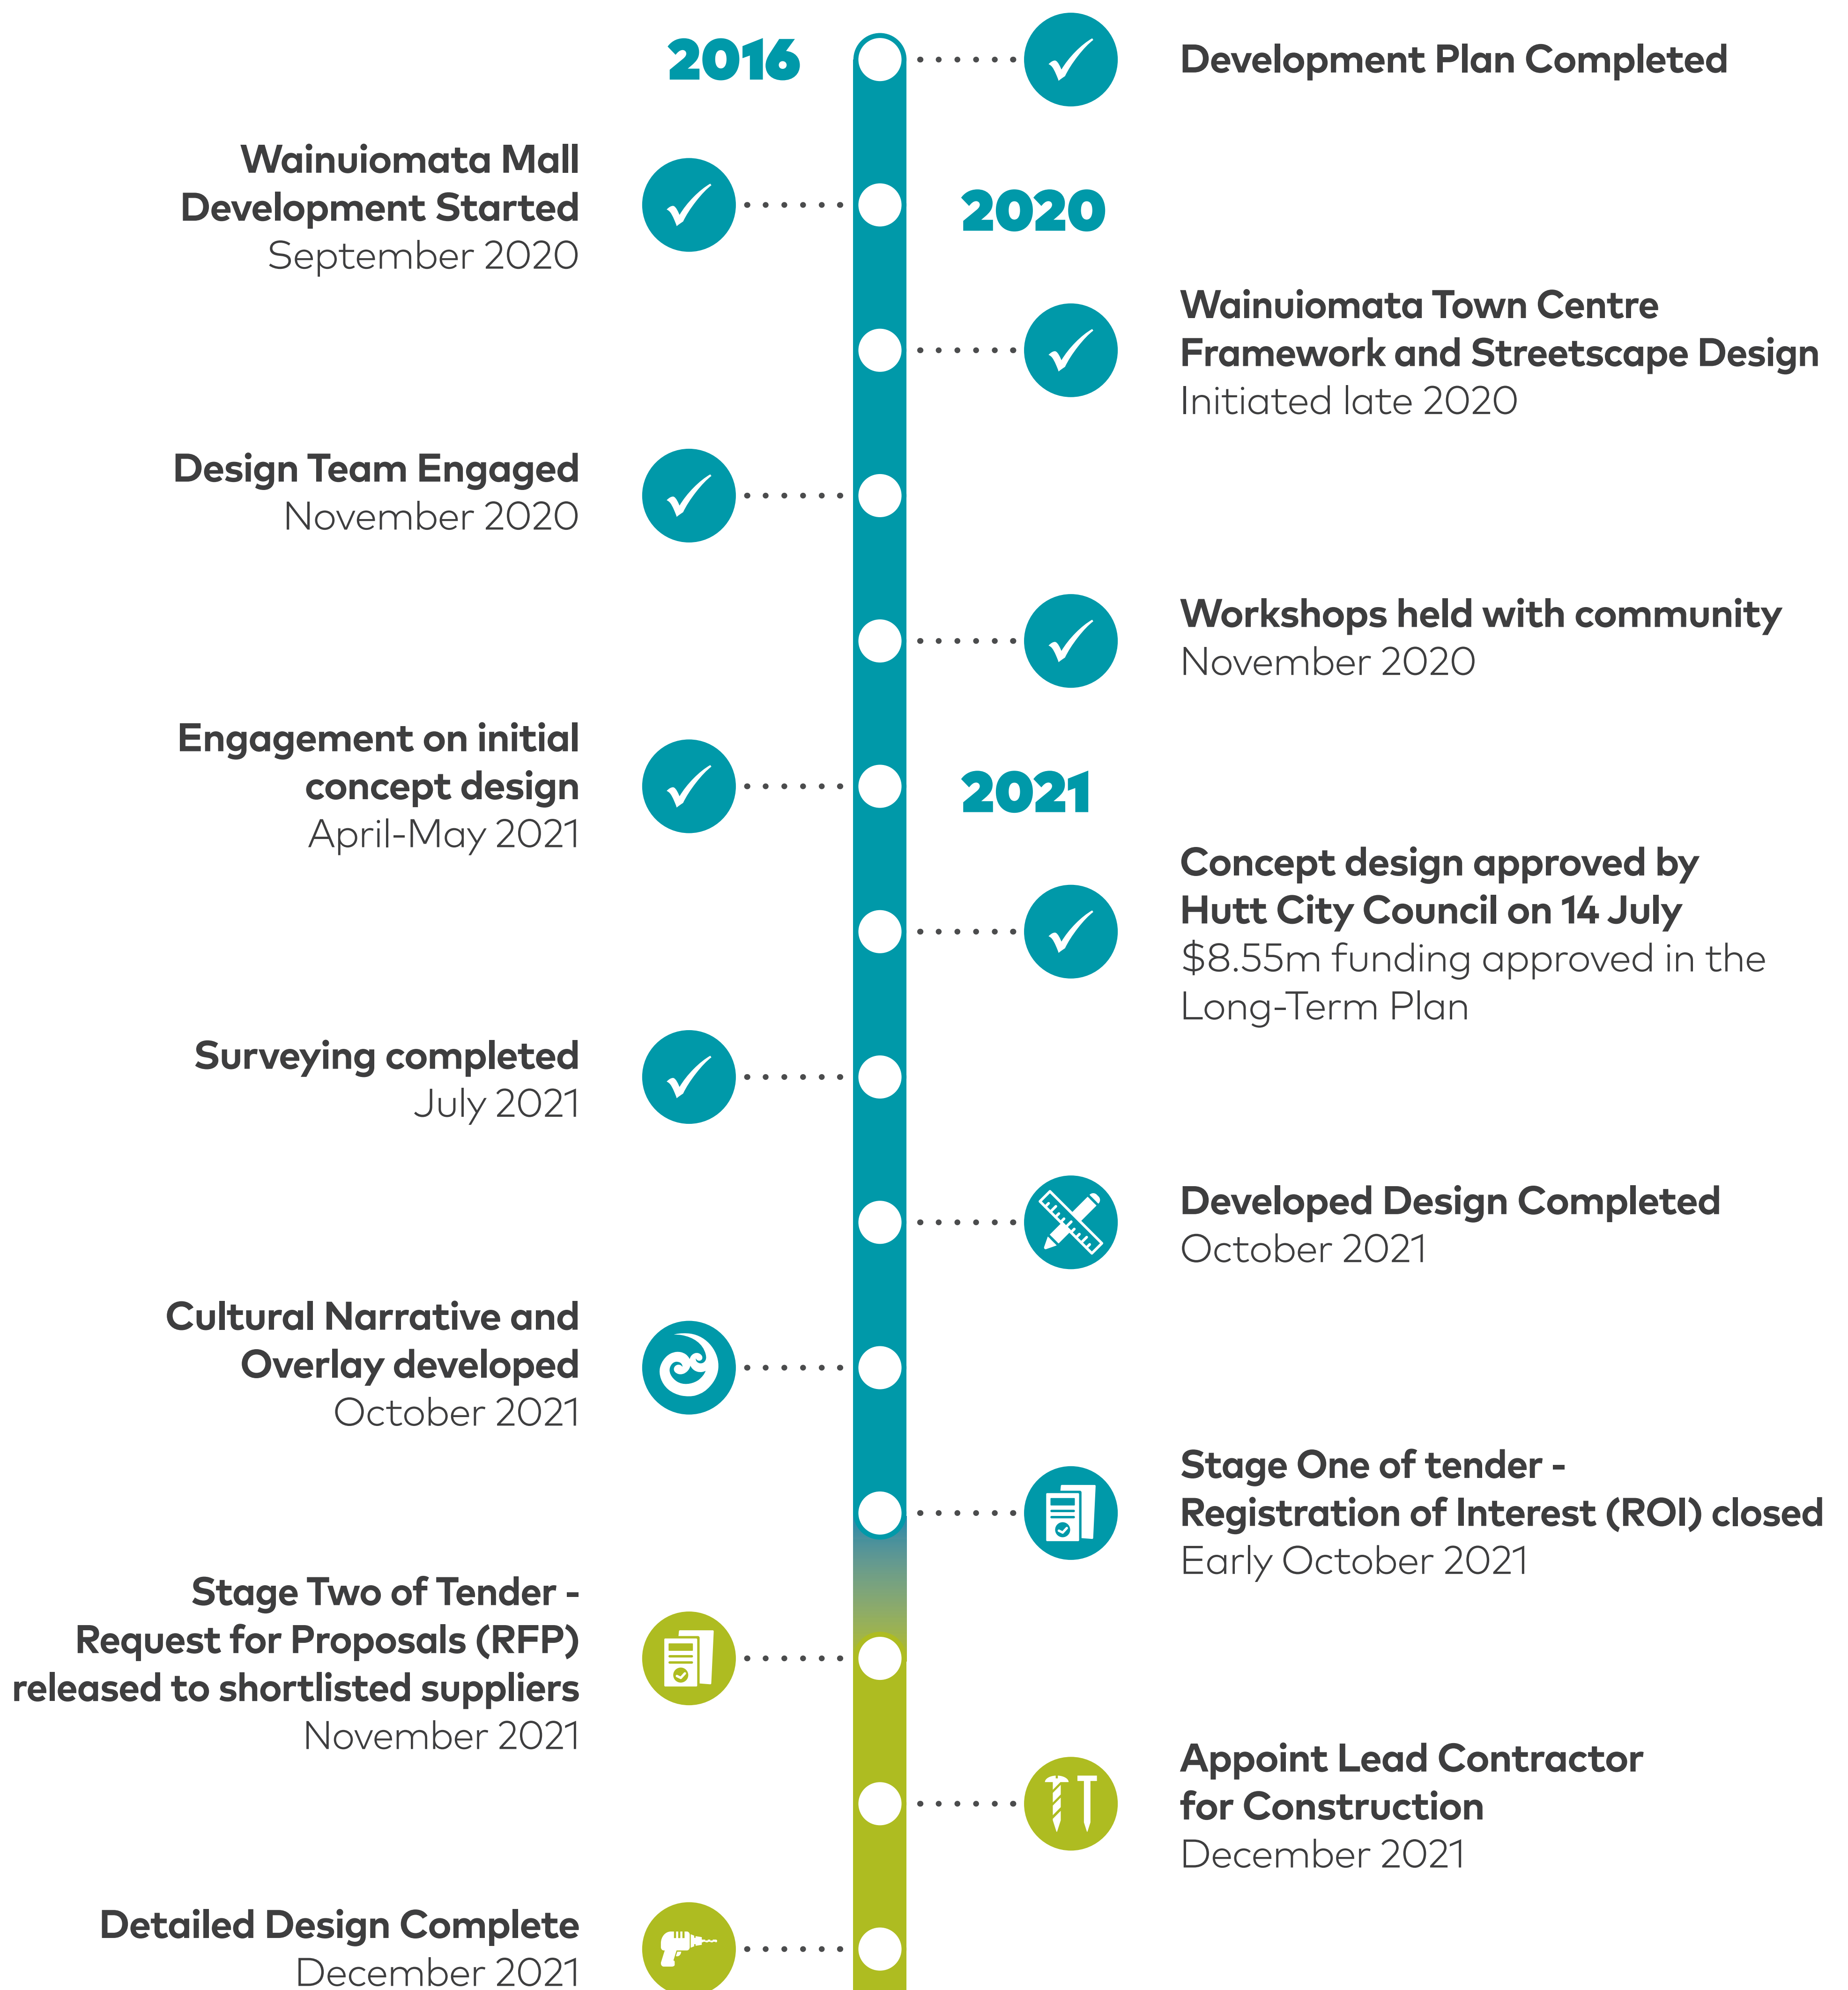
2016

Development Plan Completed

Wainuiomata Mall Development Started
September 2020

2020

Wainuiomata Town Centre Framework and Streetscape Design
Initiated late 2020

Design Team Engaged
November 2020

Workshops held with community
November 2020

Engagement on initial concept design
April-May 2021

2021

Concept design approved by Hutt City Council on 14 July
$8.55m funding approved in the Long-Term Plan

Surveying completed
July 2021

Developed Design Completed
October 2021

Cultural Narrative and Overlay developed
October 2021

Stage One of tender - Registration of Interest (ROI) closed
Early October 2021

Stage Two of Tender - Request for Proposals (RFP) released to shortlisted suppliers
November 2021

Appoint Lead Contractor for Construction
December 2021

Detailed Design Complete
December 2021